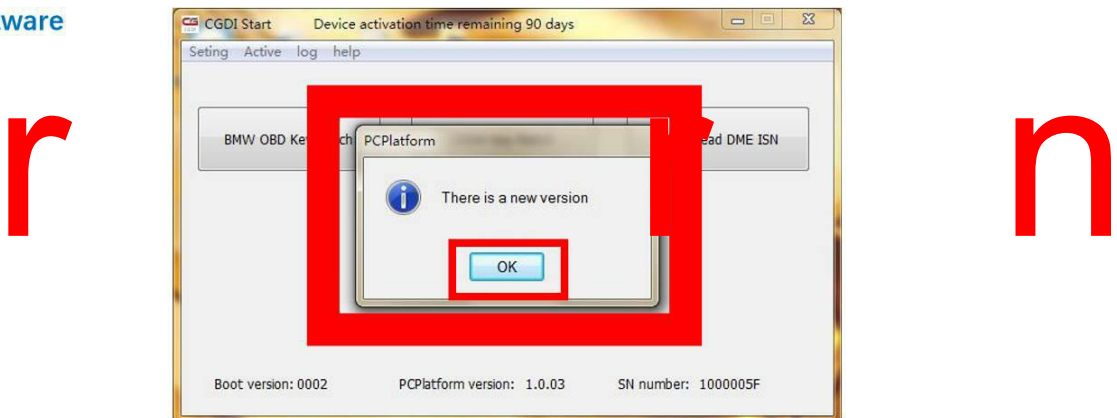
ware

r

n

CGDI Start Device activation time remaining 90 days

Seting Active log help

BMW OBD Ke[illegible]ch

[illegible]ead DME ISN

PCPlatform

There is a new version

OK

Boot version: 0002

PCPlatform version: 1.0.03

SN number: 1000005F